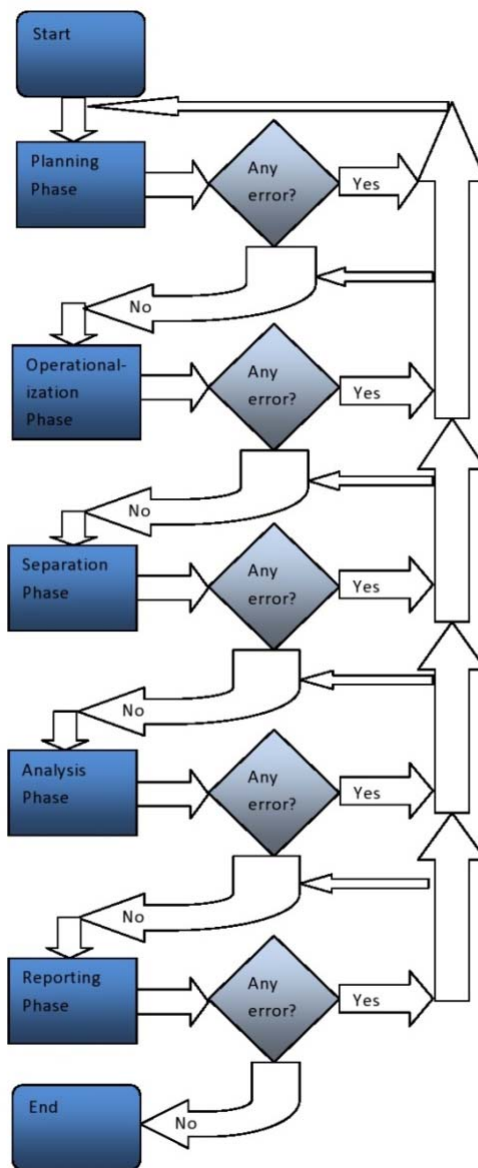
Start

Planning Phase

Any error?

Yes

No

Operationalization Phase

Any error?

Yes

No

Separation Phase

Any error?

Yes

No

Analysis Phase

Any error?

Yes

No

Reporting Phase

Any error?

Yes

End

No